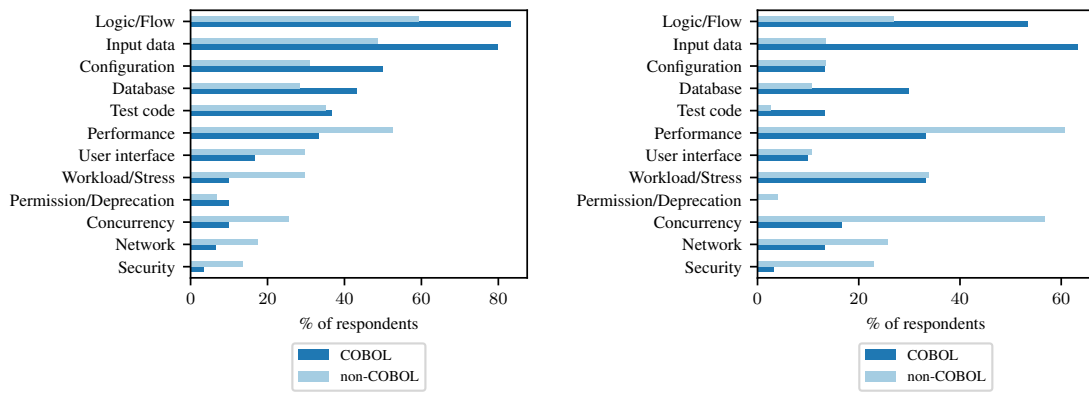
Logic/Flow
Input data
Configuration
Database
Test code
Performance
User interface
Workload/Stress
Permission/Deprecation
Concurrency
Network
Security

0 20 40 60 80

% of respondents

COBOL
non-COBOL

Logic/Flow
Input data
Configuration
Database
Test code
Performance
User interface
Workload/Stress
Permission/Deprecation
Concurrency
Network
Security

0 20 40 60

% of respondents

COBOL
non-COBOL